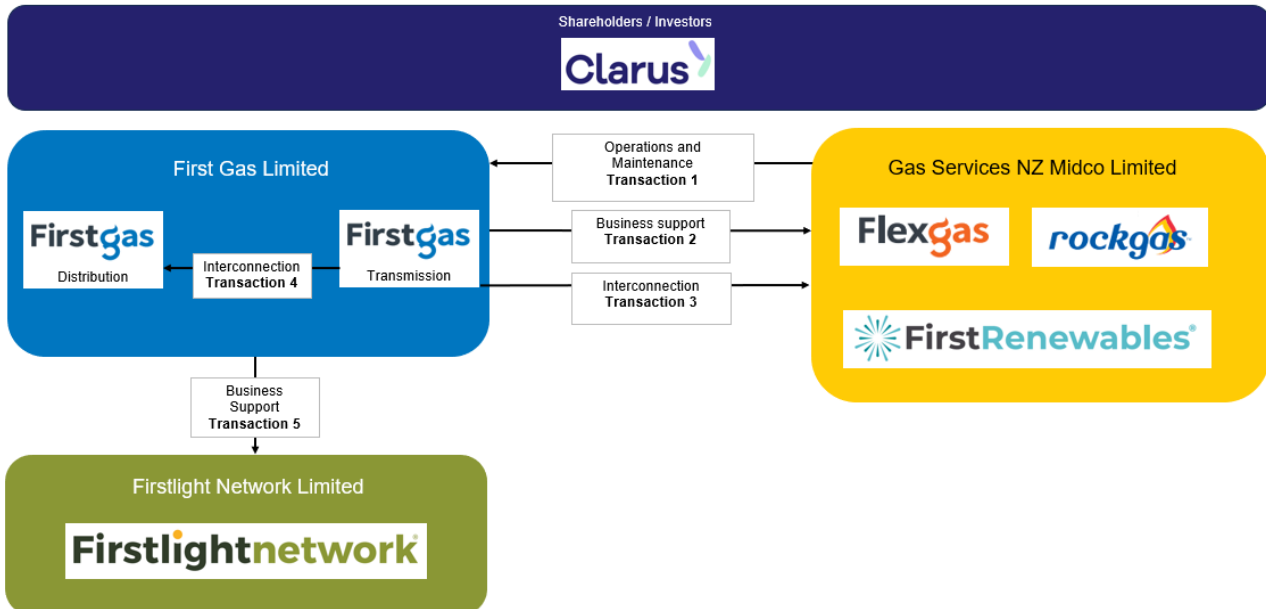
Shareholders / Investors

Clarus

First Gas Limited

Firstgas
Distribution

Interconnection
Transaction 4

Firstgas
Transmission

Operations and Maintenance
Transaction 1

Business support
Transaction 2

Interconnection
Transaction 3

Gas Services NZ Midco Limited

Flexgas

rockgas

FirstRenewables

Business Support
Transaction 5

Firstlight Network Limited

Firstlightnetwork